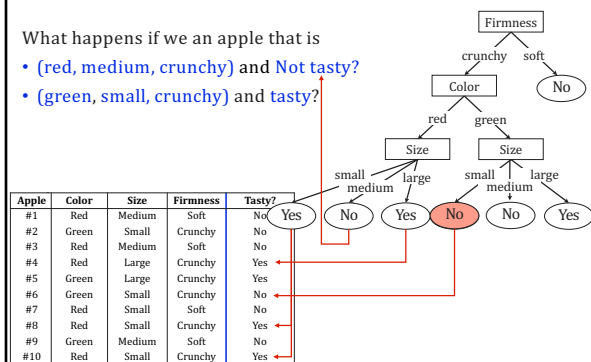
What happens if we an apple that is

• (red, medium, crunchy) and Not tasty?
• (green, small, crunchy) and tasty?

Firmness
crunchy soft
No
Color
red green
Size
Size
small medium large
small medium large
Yes No Yes No No Yes

| Apple | Color | Size | Firmness | Tasty? |
|---|---|---|---|---|
| #1 | Red | Medium | Soft | No |
| #2 | Green | Small | Crunchy | No |
| #3 | Red | Medium | Soft | No |
| #4 | Red | Large | Crunchy | Yes |
| #5 | Green | Large | Crunchy | Yes |
| #6 | Green | Small | Crunchy | No |
| #7 | Red | Small | Soft | No |
| #8 | Red | Small | Crunchy | Yes |
| #9 | Green | Medium | Soft | No |
| #10 | Red | Small | Crunchy | Yes |